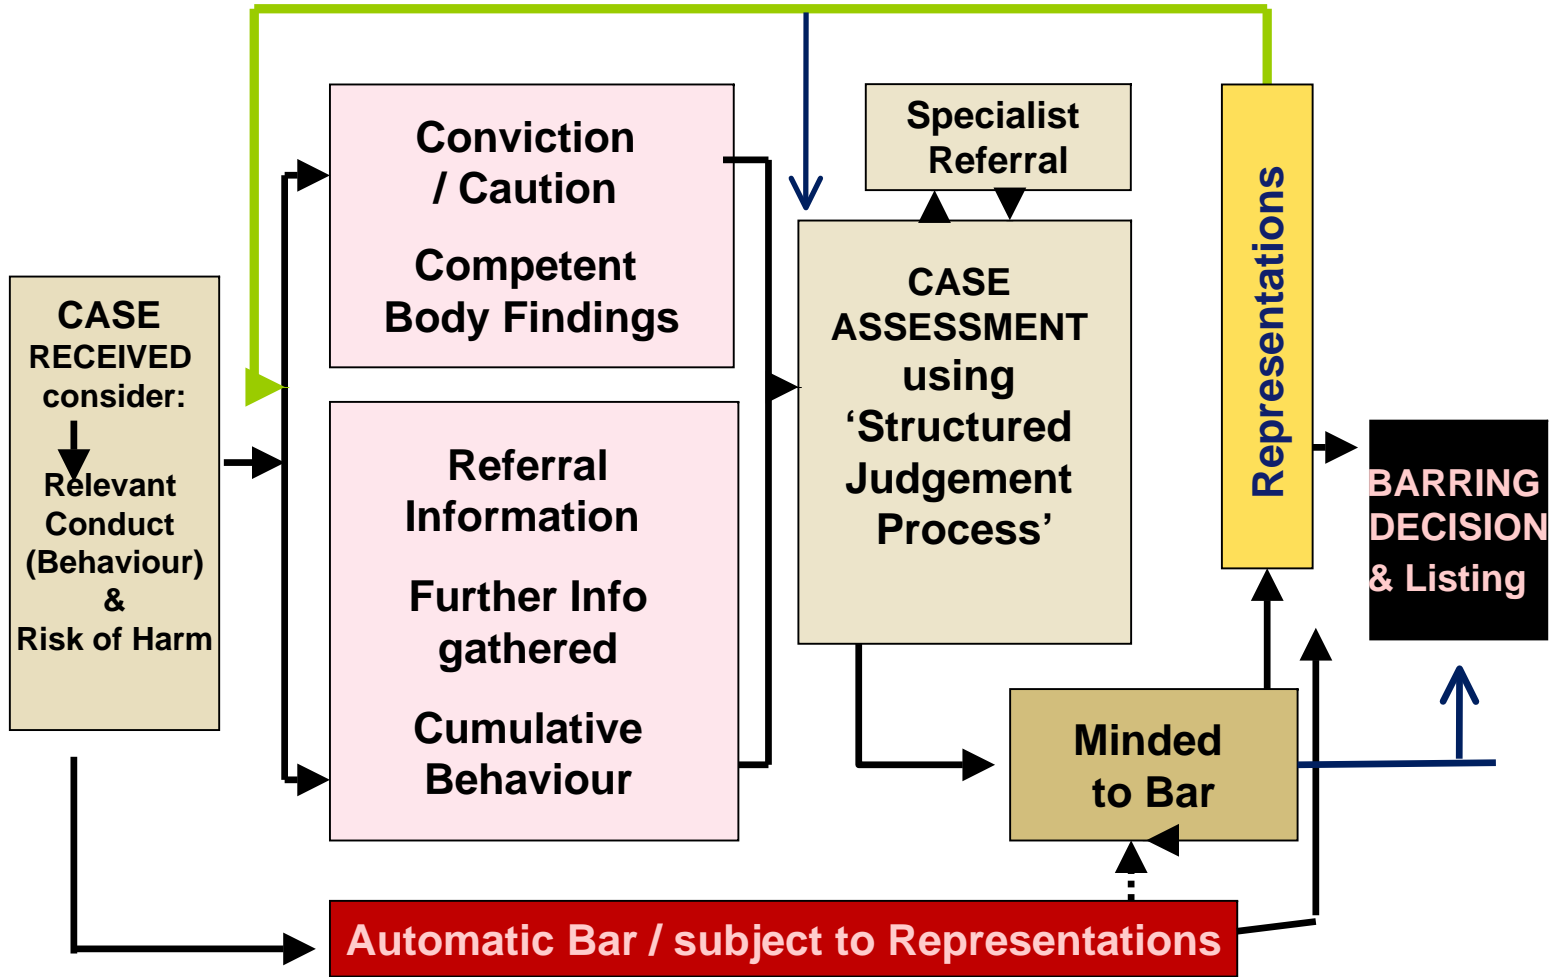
CASE RECEIVED consider:

Relevant Conduct (Behaviour) & Risk of Harm

Conviction / Caution

Competent Body Findings

Referral Information

Further Info gathered

Cumulative Behaviour

Specialist Referral

CASE ASSESSMENT using ‘Structured Judgement Process’

Representations

BARRING DECISION & Listing

Minded to Bar

Automatic Bar / subject to Representations